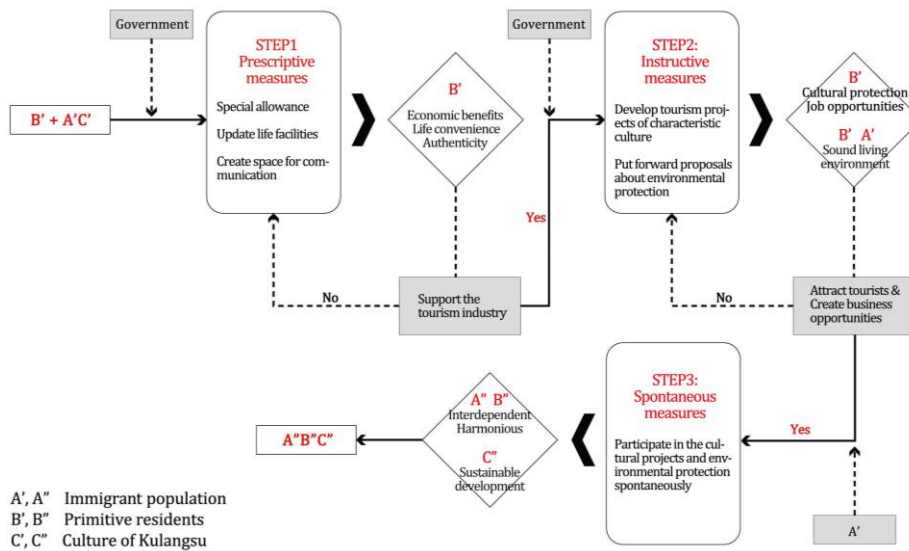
Government

B' + A'C'

STEP1
Prescriptive measures

Special allowance

Update life facilities

Create space for communication

B'
Economic benefits
Life convenience
Authenticity

No

Support the tourism industry

Yes

Government

STEP2:
Instructive measures

Develop tourism projects of characteristic culture

Put forward proposals about environmental protection

B'
Cultural protection
Job opportunities

B' A'
Sound living environment

No

Attract tourists & Create business opportunities

STEP3:
Spontaneous measures

Participate in the cultural projects and environmental protection spontaneously

Yes

A'

A" B"
Interdependent
Harmonious

C"
Sustainable development

A"B"C"

A', A" Immigrant population
B', B" Primitive residents
C', C" Culture of Kulangsu